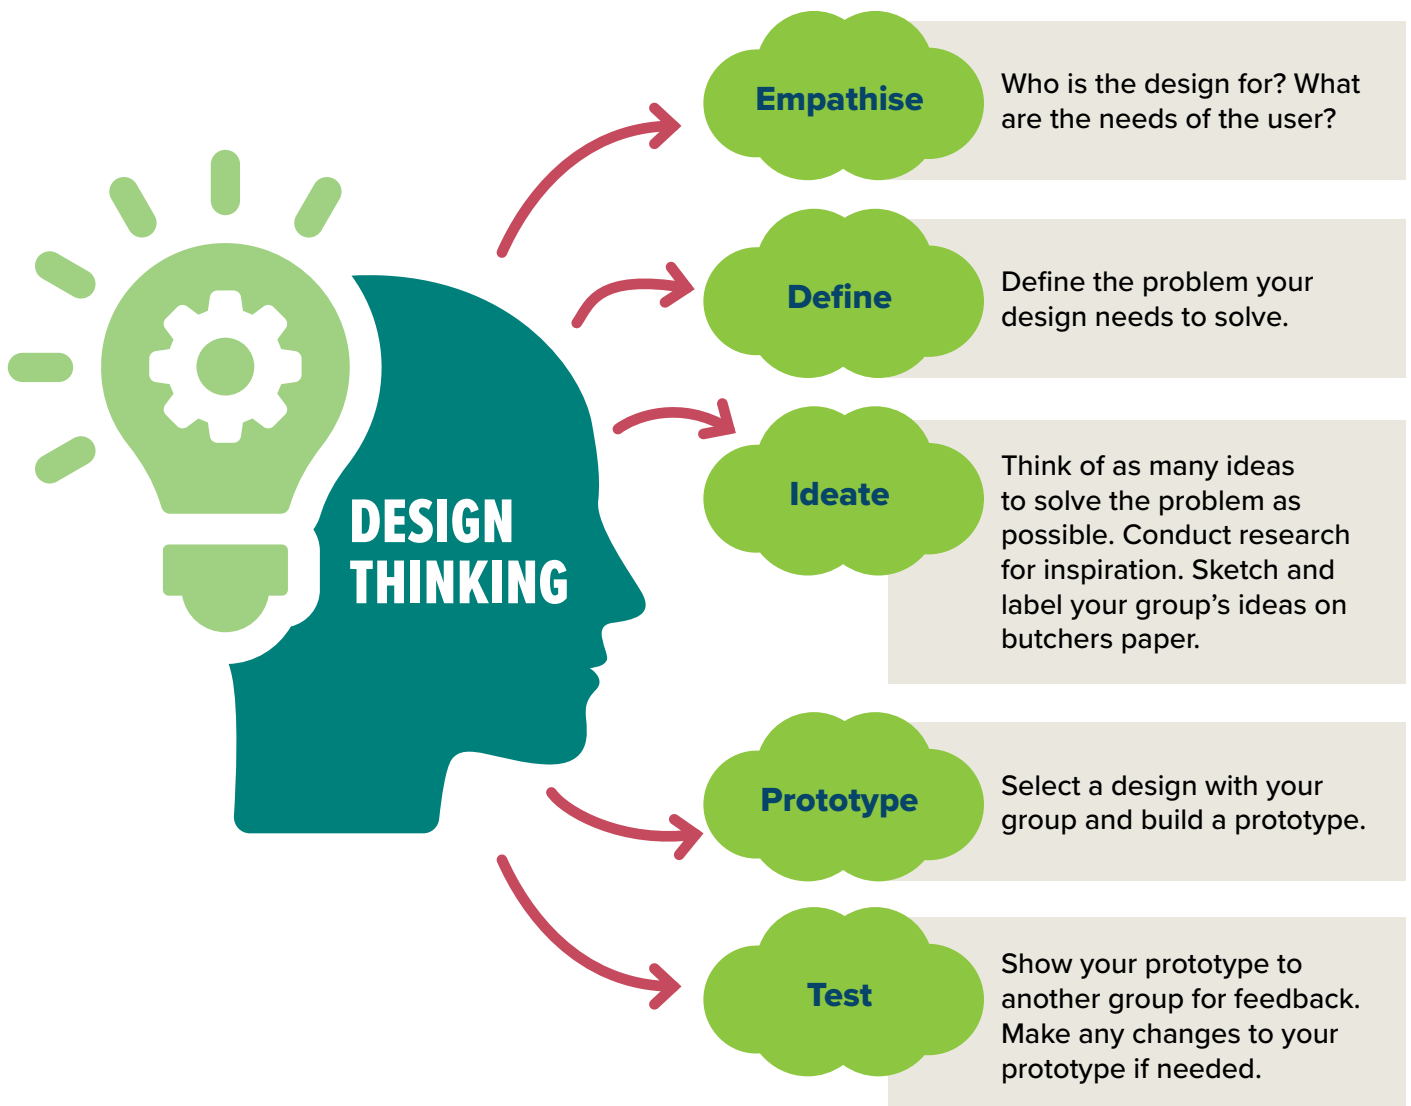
DESIGN THINKING

Empathise

Who is the design for? What are the needs of the user?

Define

Define the problem your design needs to solve.

Ideate

Think of as many ideas to solve the problem as possible. Conduct research for inspiration. Sketch and label your group's ideas on butchers paper.

Prototype

Select a design with your group and build a prototype.

Test

Show your prototype to another group for feedback. Make any changes to your prototype if needed.